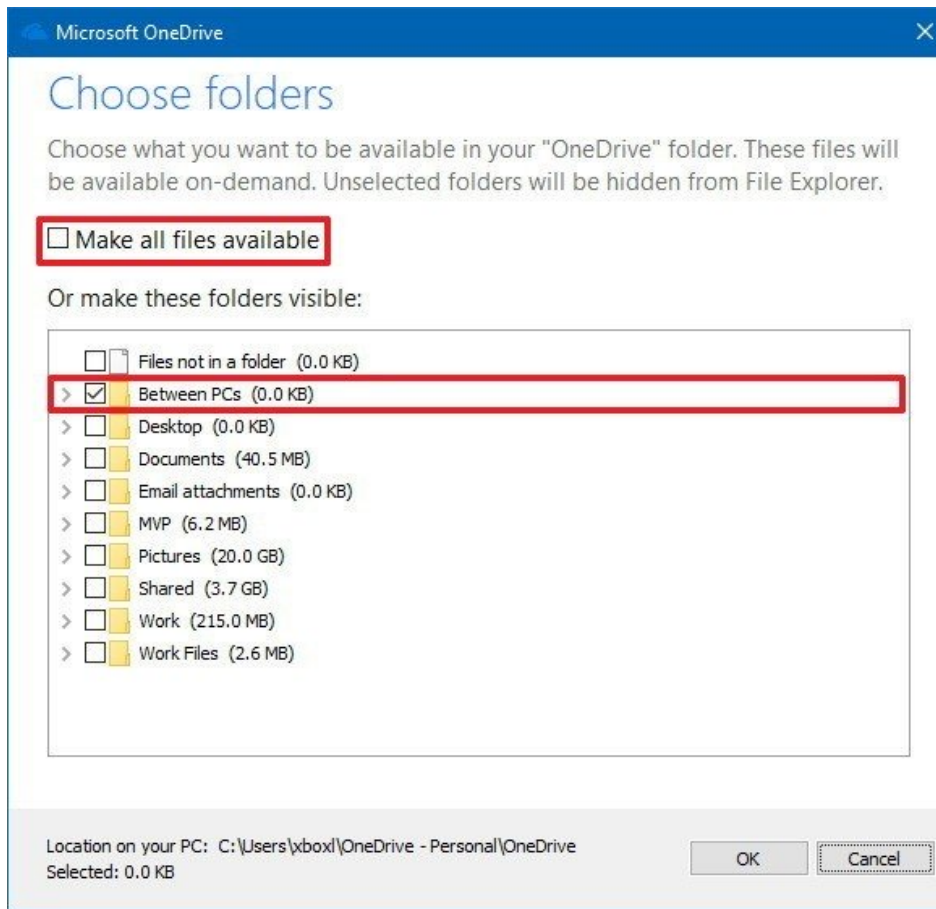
Microsoft OneDrive

Choose folders

Choose what you want to be available in your "OneDrive" folder. These files will be available on-demand. Unselected folders will be hidden from File Explorer.

Make all files available

Or make these folders visible:

Files not in a folder (0.0 KB)
Between PCs (0.0 KB)
Desktop (0.0 KB)
Documents (40.5 MB)
Email attachments (0.0 KB)
MVP (6.2 MB)
Pictures (20.0 GB)
Shared (3.7 GB)
Work (215.0 MB)
Work Files (2.6 MB)

Location on your PC: C:\Users\xboxl\OneDrive - Personal\OneDrive
Selected: 0.0 KB

OK
Cancel